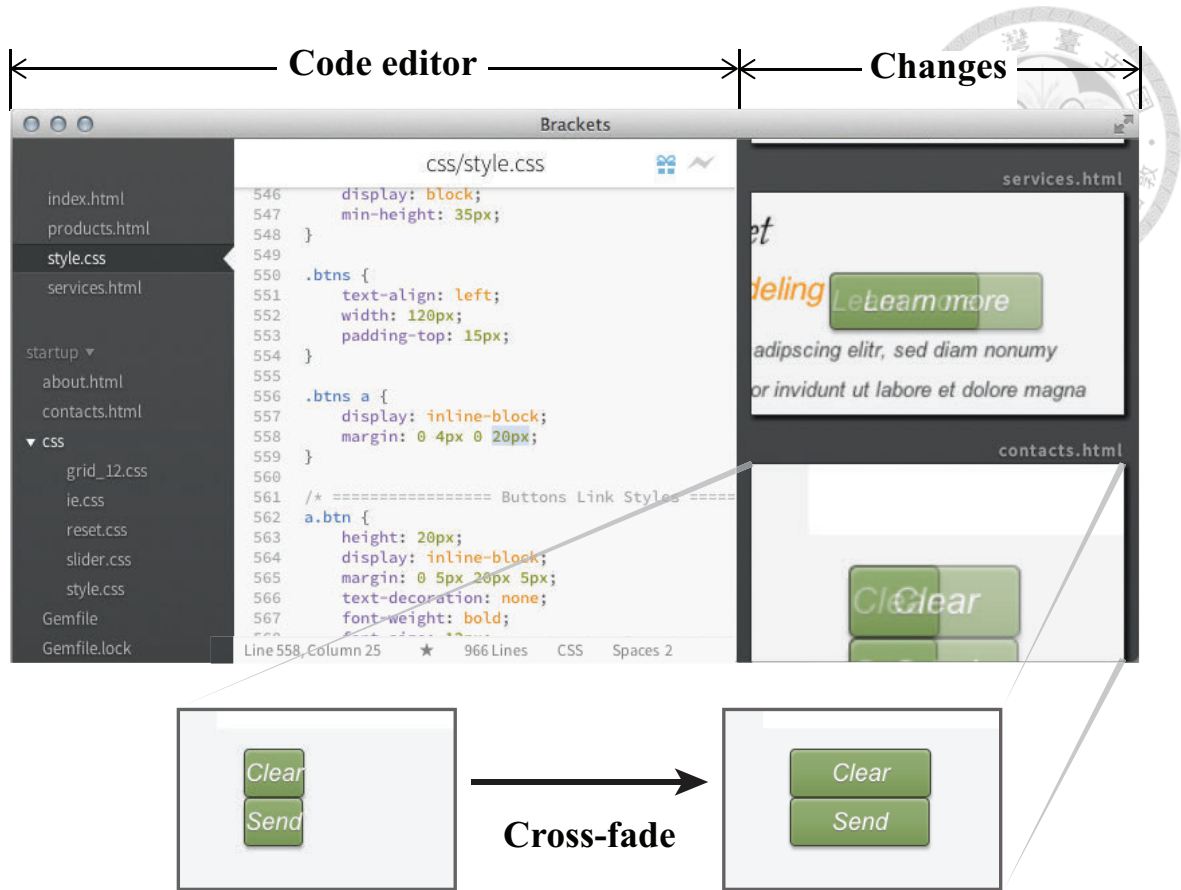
Code editor

Changes

Brackets

index.html
products.html
style.css
services.html

startup ▾
about.html
contacts.html
▾ css
grid_12.css
ie.css
reset.css
slider.css
style.css
Gemfile
Gemfile.lock

css/style.css

546     display: block;
547     min-height: 35px;
548 }
549
550 .btns {
551     text-align: left;
552     width: 120px;
553     padding-top: 15px;
554 }
555
556 .btns a {
557     display: inline-block;
558     margin: 0 4px 0 20px;
559 }
560
561 /* ================= Buttons Link Styles =====
562 a.btn {
563     height: 20px;
564     display: inline-block;
565     margin: 0 5px 20px 5px;
566     text-decoration: none;
567     font-weight: bold;

Line 558, Column 25   ★   966 Lines   CSS   Spaces 2

services.html

et
deling
Learn more
adipscing elitr, sed diam nonumy
or invidunt ut labore et dolore magna

contacts.html

Clear

Clear
Send

Cross-fade

Clear
Send